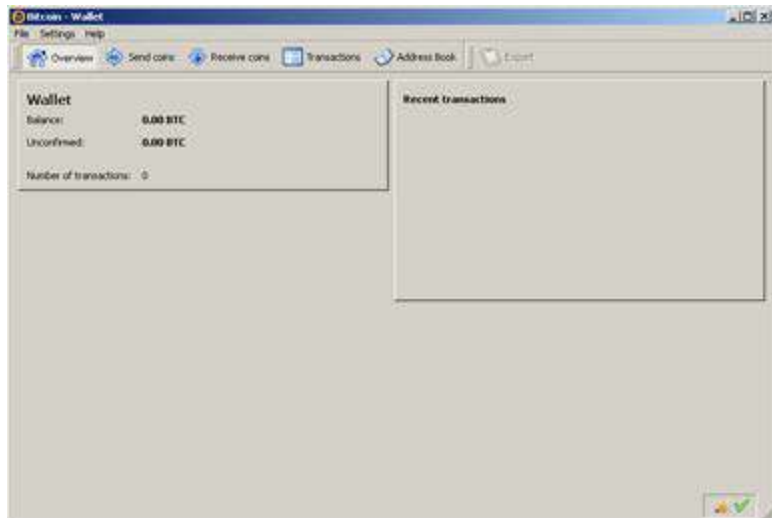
Bitcoin - Wallet

File Settings Help

Overview Send coins Receive coins Transactions Address Book Export

Wallet

Balance: 0.00 BTC

Unconfirmed: 0.00 BTC

Number of transactions: 0

Recent transactions